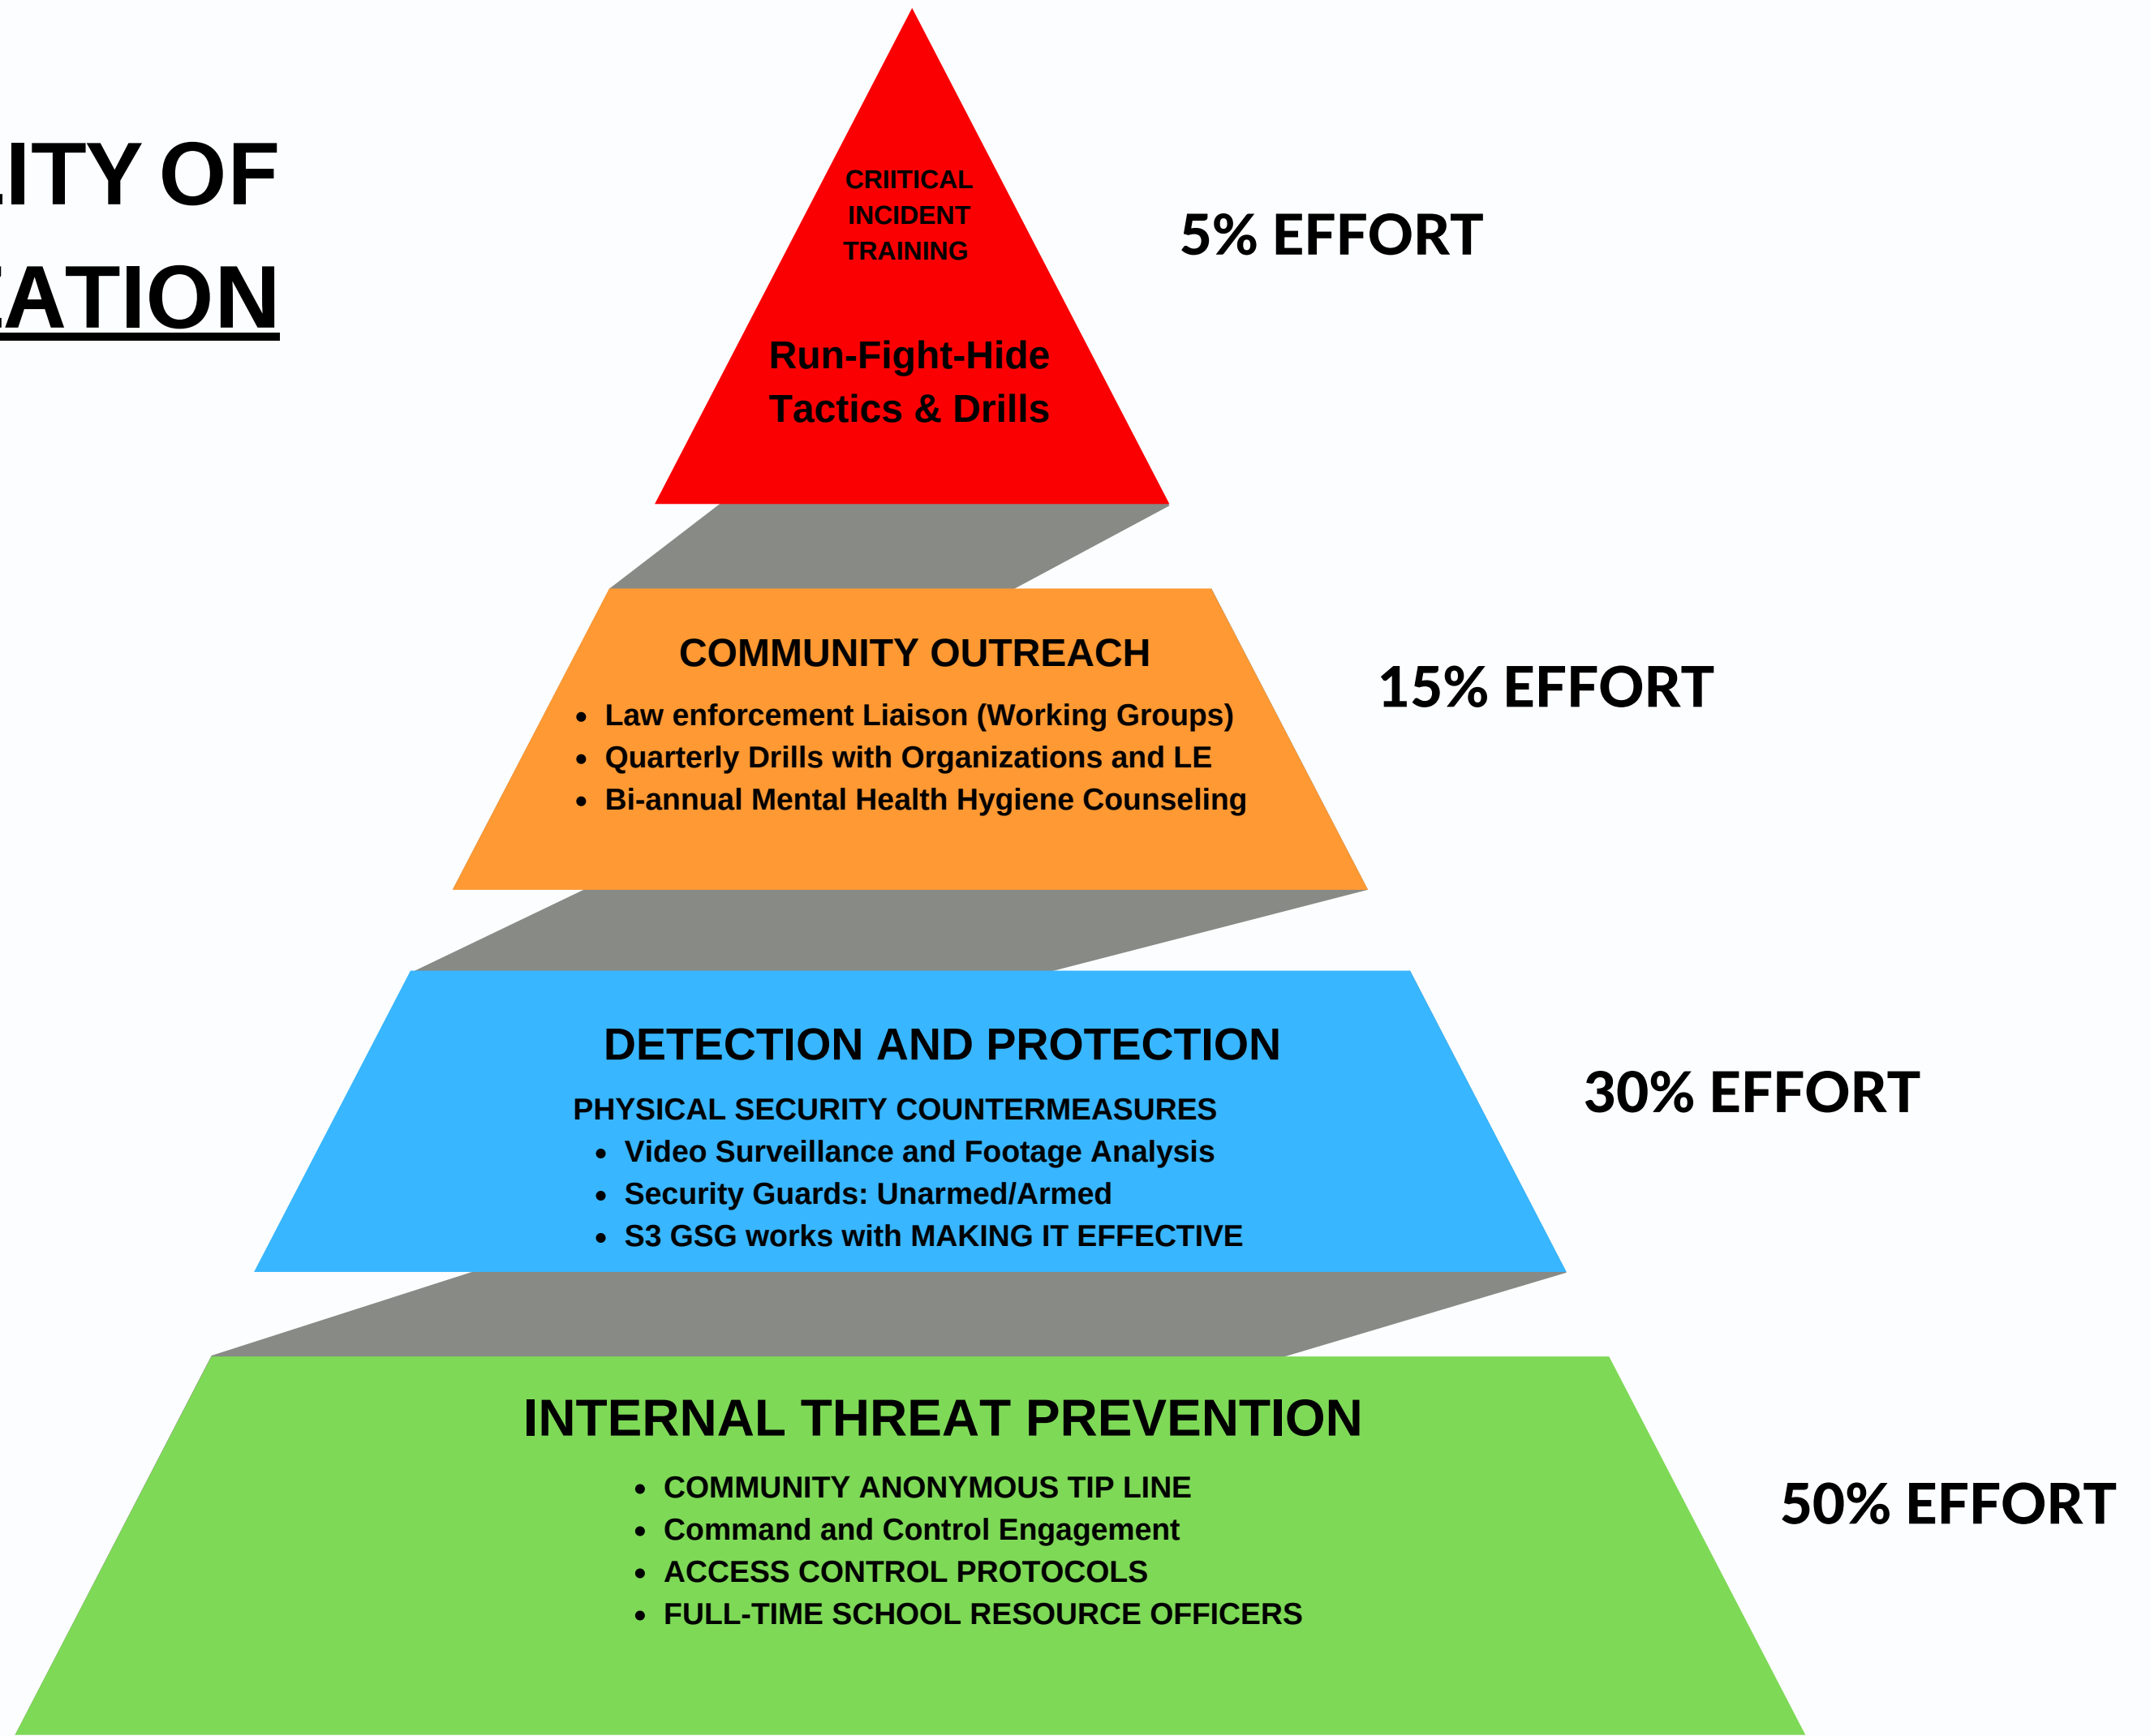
LITY OF
CATION

CRIITICAL INCIDENT TRAINING

Run-Fight-Hide Tactics & Drills

5% EFFORT

COMMUNITY OUTREACH

- Law enforcement Liaison (Working Groups)
- Quarterly Drills with Organizations and LE
- Bi-annual Mental Health Hygiene Counseling

15% EFFORT

DETECTION AND PROTECTION

PHYSICAL SECURITY COUNTERMEASURES

- Video Surveillance and Footage Analysis
- Security Guards: Unarmed/Armed
- S3 GSG works with MAKING IT EFFECTIVE

30% EFFORT

INTERNAL THREAT PREVENTION

- COMMUNITY ANONYMOUS TIP LINE
- Command and Control Engagement
- ACCESS CONTROL PROTOCOLS
- FULL-TIME SCHOOL RESOURCE OFFICERS

50% EFFORT